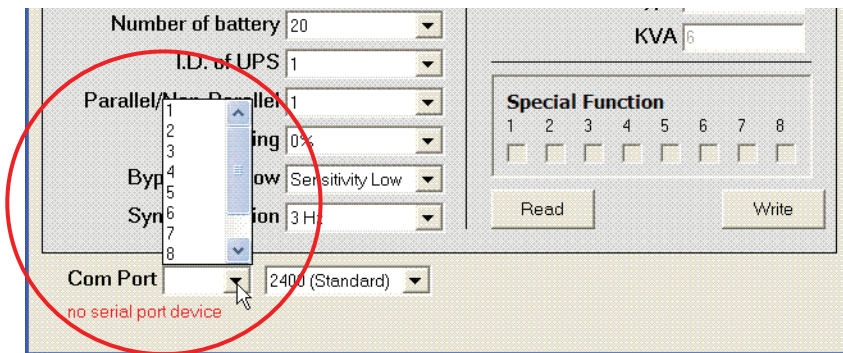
Number of battery 20

I.D. of UPS 1

Parallel/Non-Parallel 1

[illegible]ing 0%

Byp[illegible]ow Sensitivity Low

Syn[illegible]ion 3 Hz

1
2
3
4
5
6
7
8

KVA 6

Special Function
1 2 3 4 5 6 7 8

Read

Write

Com Port

2400 (Standard)

no serial port device